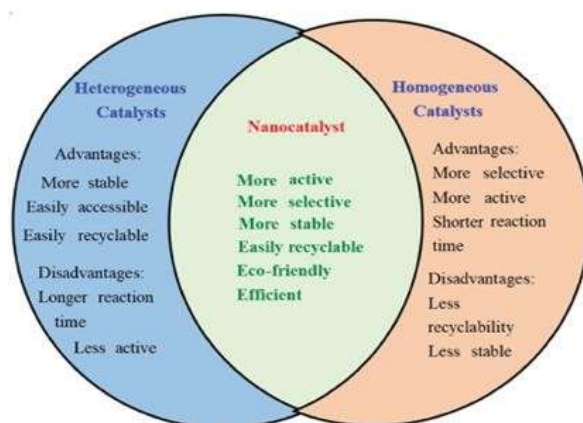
Heterogeneous Catalysts

Advantages:
More stable
Easily accessible
Easily recyclable

Disadvantages:
Longer reaction time
Less active

Nanocatalyst

More active
More selective
More stable
Easily recyclable
Eco-friendly
Efficient

Homogeneous Catalysts

Advantages:
More selective
More active
Shorter reaction time

Disadvantages:
Less recyclability
Less stable